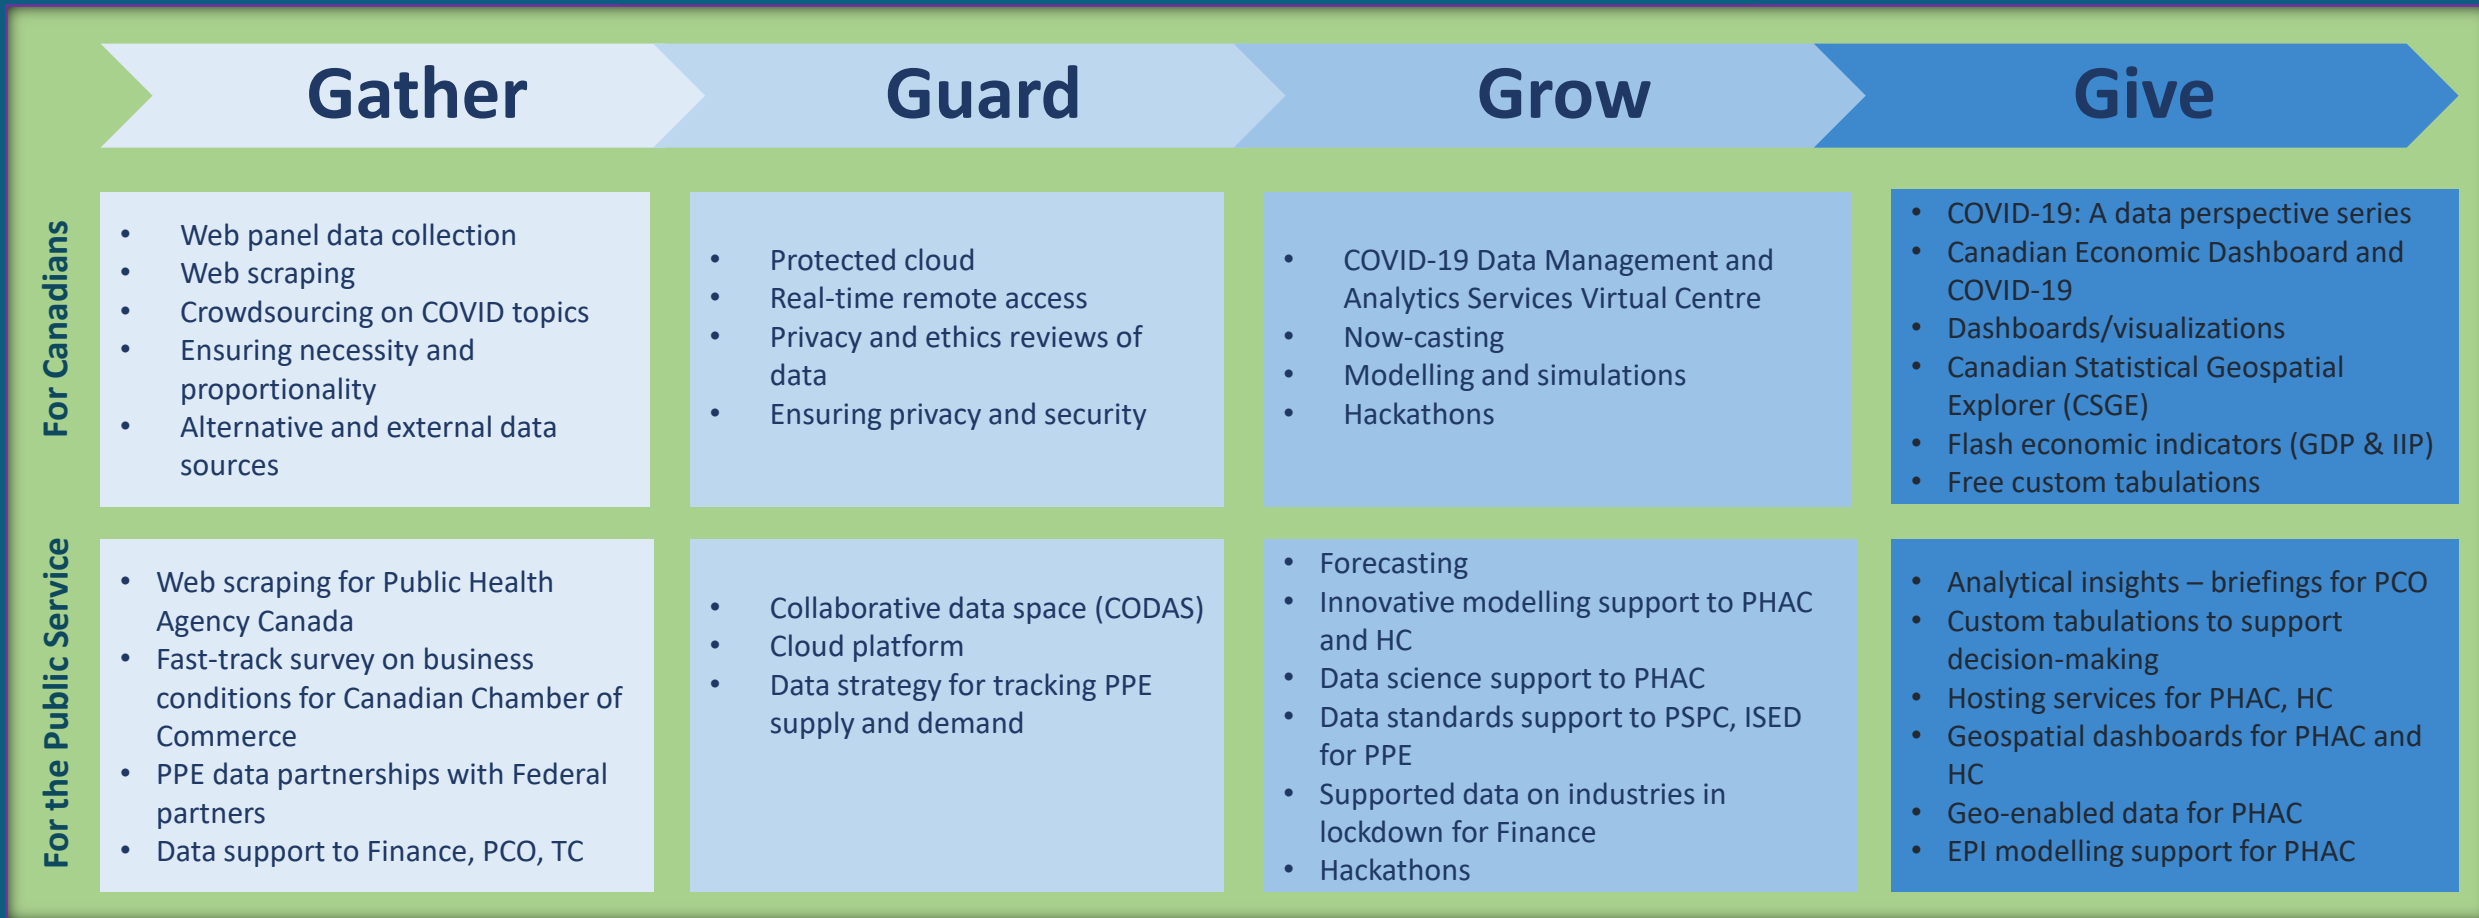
Gather

Guard

Grow

Give

For Canadians

- Web panel data collection
- Web scraping
- Crowdsourcing on COVID topics
- Ensuring necessity and proportionality
- Alternative and external data sources

- Protected cloud
- Real-time remote access
- Privacy and ethics reviews of data
- Ensuring privacy and security

- COVID-19 Data Management and Analytics Services Virtual Centre
- Now-casting
- Modelling and simulations
- Hackathons

- COVID-19: A data perspective series
- Canadian Economic Dashboard and COVID-19
- Dashboards/visualizations
- Canadian Statistical Geospatial Explorer (CSGE)
- Flash economic indicators (GDP & IIP)
- Free custom tabulations

For the Public Service

- Web scraping for Public Health Agency Canada
- Fast-track survey on business conditions for Canadian Chamber of Commerce
- PPE data partnerships with Federal partners
- Data support to Finance, PCO, TC

- Collaborative data space (CODAS)
- Cloud platform
- Data strategy for tracking PPE supply and demand

- Forecasting
- Innovative modelling support to PHAC and HC
- Data science support to PHAC
- Data standards support to PSPC, ISED for PPE
- Supported data on industries in lockdown for Finance
- Hackathons

- Analytical insights – briefings for PCO
- Custom tabulations to support decision-making
- Hosting services for PHAC, HC
- Geospatial dashboards for PHAC and HC
- Geo-enabled data for PHAC
- EPI modelling support for PHAC